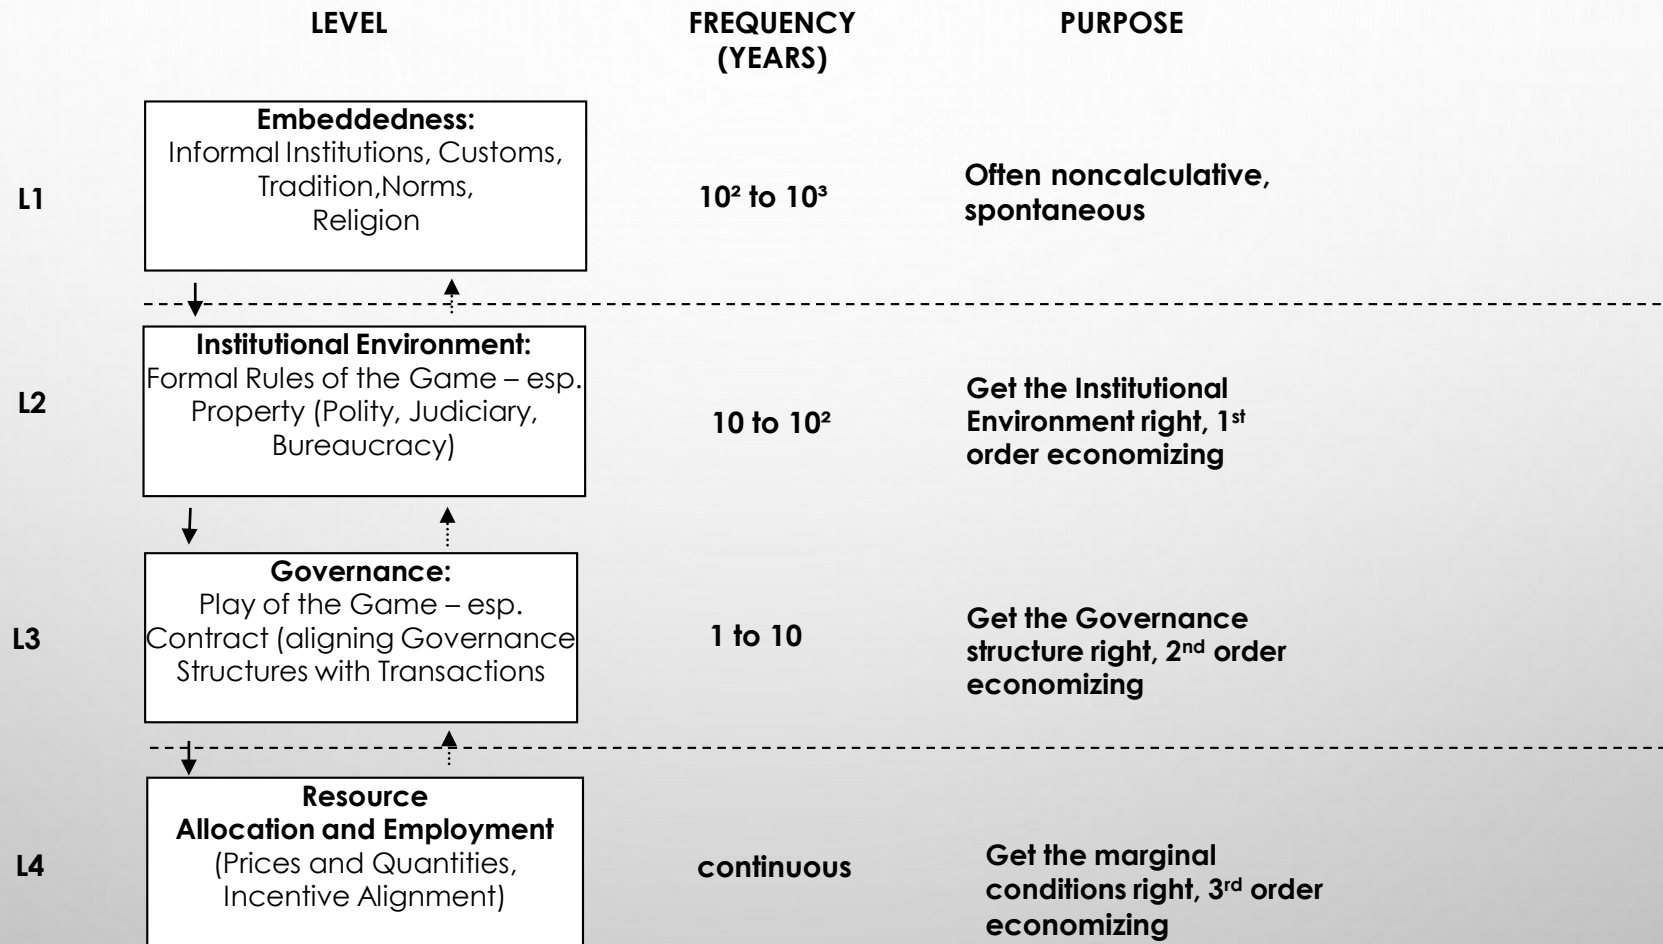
LEVEL

FREQUENCY (YEARS)

PURPOSE

L1

Embeddedness:
Informal Institutions, Customs, Tradition,Norms, Religion

$10^2$ to $10^3$

Often noncalculative, spontaneous

L2

Institutional Environment:
Formal Rules of the Game – esp. Property (Polity, Judiciary, Bureaucracy)

10 to $10^2$

Get the Institutional Environment right, 1st order economizing

L3

Governance:
Play of the Game – esp. Contract (aligning Governance Structures with Transactions

1 to 10

Get the Governance structure right, 2nd order economizing

L4

Resource Allocation and Employment
(Prices and Quantities, Incentive Alignment)

continuous

Get the marginal conditions right, 3rd order economizing